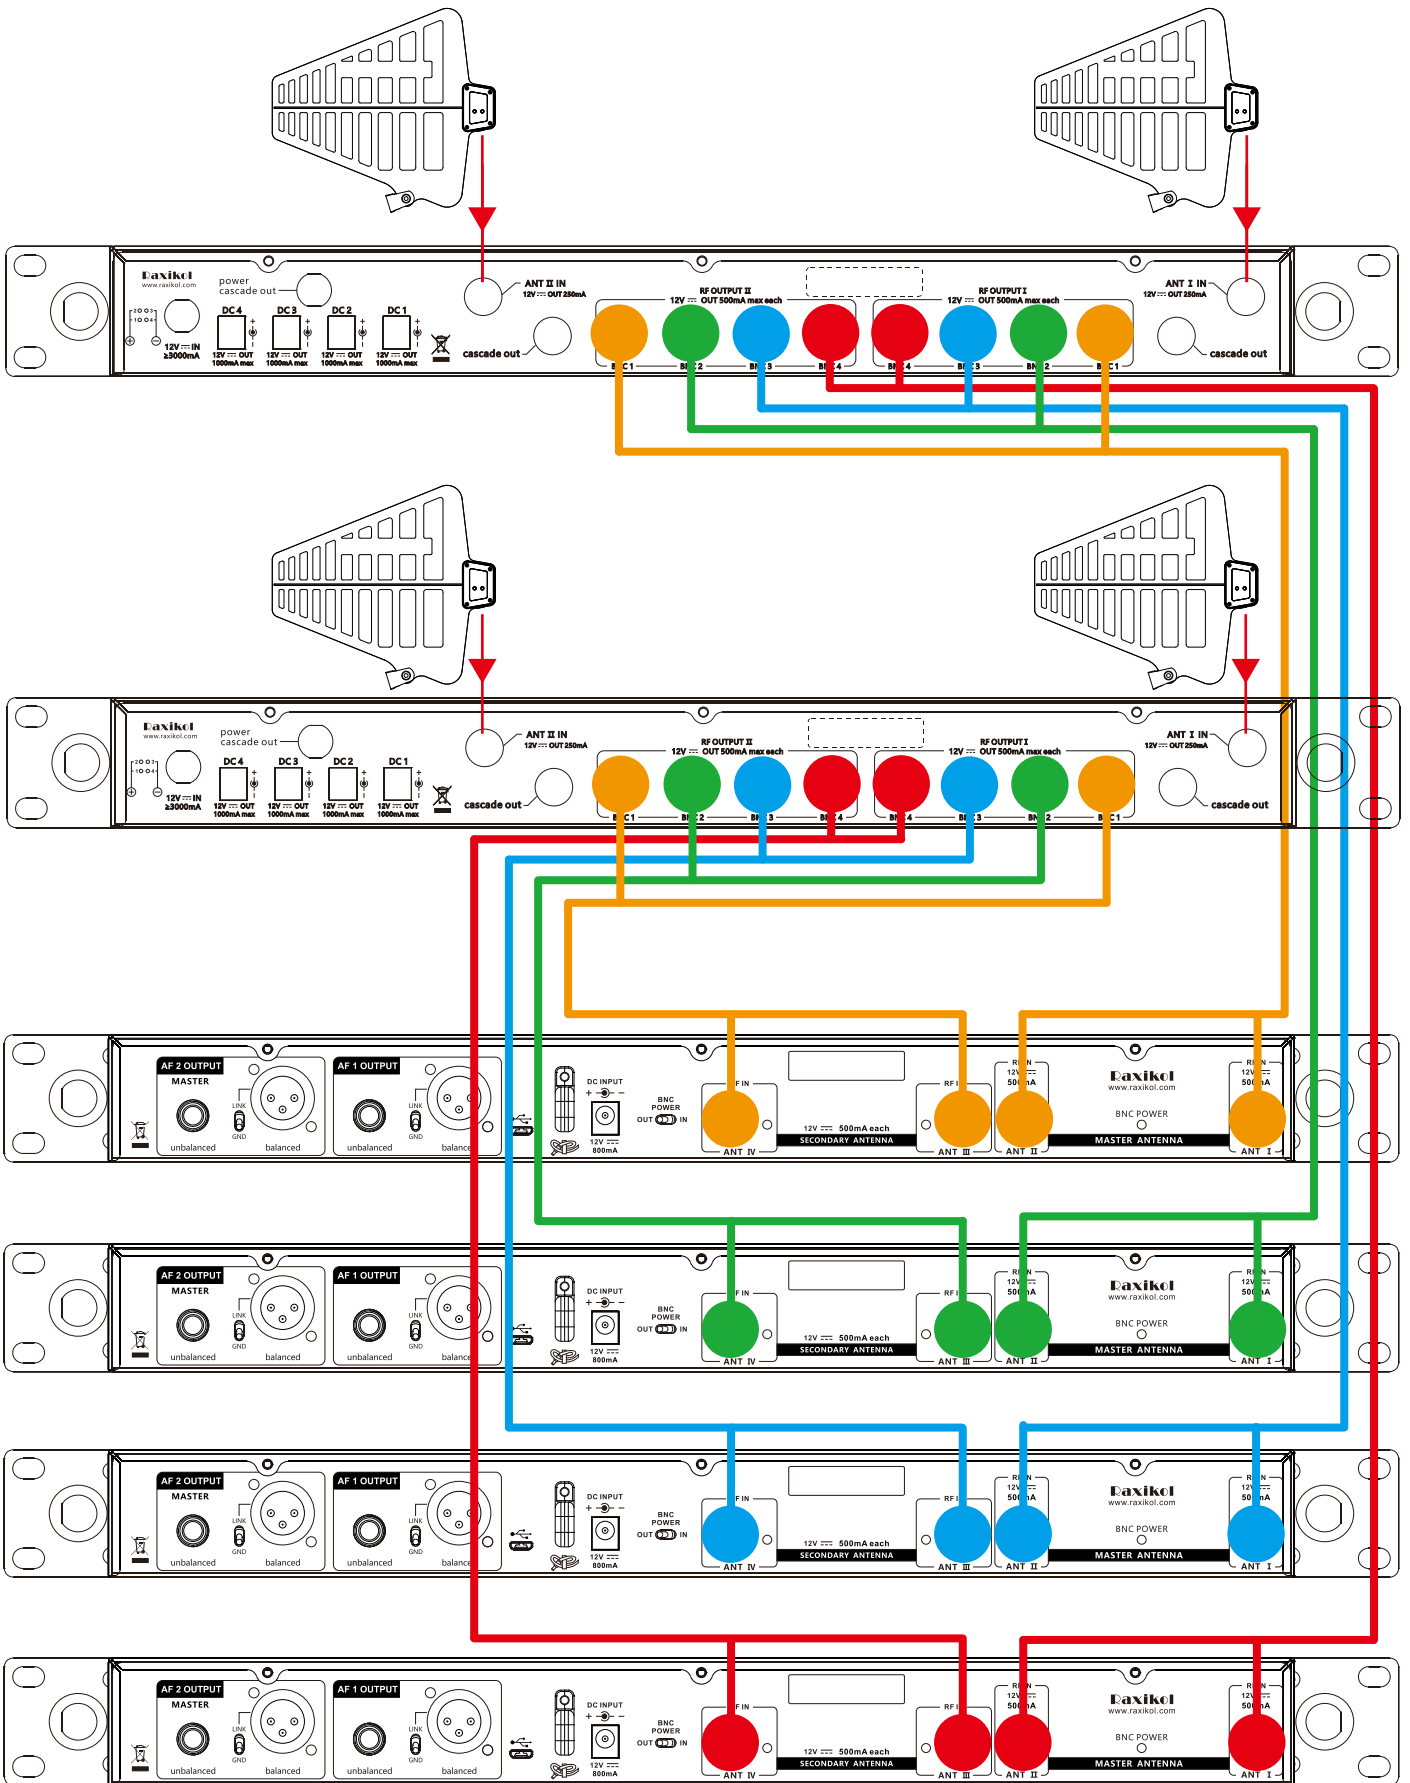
Raxikol
www.raxikol.com
power
cascade out
DC 4
DC 3
DC 2
DC 1
12V ⎓ IN
≥3000mA
12V ⎓ OUT 1000mA max
12V ⎓ OUT 1000mA max
12V ⎓ OUT 1000mA max
12V ⎓ OUT 1000mA max
ANT II IN
12V ⎓ OUT 250mA
cascade out
RF OUTPUT II
12V ⎓ OUT 500mA max each
RF OUTPUT I
12V ⎓ OUT 500mA max each
ANT I IN
12V ⎓ OUT 250mA
cascade out
BNC 1
BNC 2
BNC 3
BNC 4
BNC 4
BNC 3
BNC 2
BNC 1

Raxikol
www.raxikol.com
power
cascade out
DC 4
DC 3
DC 2
DC 1
12V ⎓ IN
≥3000mA
12V ⎓ OUT 1000mA max
12V ⎓ OUT 1000mA max
12V ⎓ OUT 1000mA max
12V ⎓ OUT 1000mA max
ANT II IN
12V ⎓ OUT 250mA
cascade out
RF OUTPUT II
12V ⎓ OUT 500mA max each
RF OUTPUT I
12V ⎓ OUT 500mA max each
ANT I IN
12V ⎓ OUT 250mA
cascade out
BNC 1
BNC 2
BNC 3
BNC 4
BNC 4
BNC 3
BNC 2
BNC 1

AF 2 OUTPUT
MASTER
LINK
GND
unbalanced
balanced
AF 1 OUTPUT
LINK
GND
unbalanced
balanced
DC INPUT
12V ⎓
800mA
BNC POWER
OUT IN
RF IN
ANT IV
RF IN
ANT III
12V ⎓ 500mA each
SECONDARY ANTENNA
RF IN
12V ⎓
500mA
ANT II
Raxikol
www.raxikol.com
BNC POWER
MASTER ANTENNA
RF IN
12V ⎓
500mA
ANT I

AF 2 OUTPUT
MASTER
LINK
GND
unbalanced
balanced
AF 1 OUTPUT
LINK
GND
unbalanced
balanced
DC INPUT
12V ⎓
800mA
BNC POWER
OUT IN
RF IN
ANT IV
RF IN
ANT III
12V ⎓ 500mA each
SECONDARY ANTENNA
RF IN
12V ⎓
500mA
ANT II
Raxikol
www.raxikol.com
BNC POWER
MASTER ANTENNA
RF IN
12V ⎓
500mA
ANT I

AF 2 OUTPUT
MASTER
LINK
GND
unbalanced
balanced
AF 1 OUTPUT
LINK
GND
unbalanced
balanced
DC INPUT
12V ⎓
800mA
BNC POWER
OUT IN
RF IN
ANT IV
RF IN
ANT III
12V ⎓ 500mA each
SECONDARY ANTENNA
RF IN
12V ⎓
500mA
ANT II
Raxikol
www.raxikol.com
BNC POWER
MASTER ANTENNA
RF IN
12V ⎓
500mA
ANT I

AF 2 OUTPUT
MASTER
LINK
GND
unbalanced
balanced
AF 1 OUTPUT
LINK
GND
unbalanced
balanced
DC INPUT
12V ⎓
800mA
BNC POWER
OUT IN
RF IN
ANT IV
RF IN
ANT III
12V ⎓ 500mA each
SECONDARY ANTENNA
RF IN
12V ⎓
500mA
ANT II
Raxikol
www.raxikol.com
BNC POWER
MASTER ANTENNA
RF IN
12V ⎓
500mA
ANT I